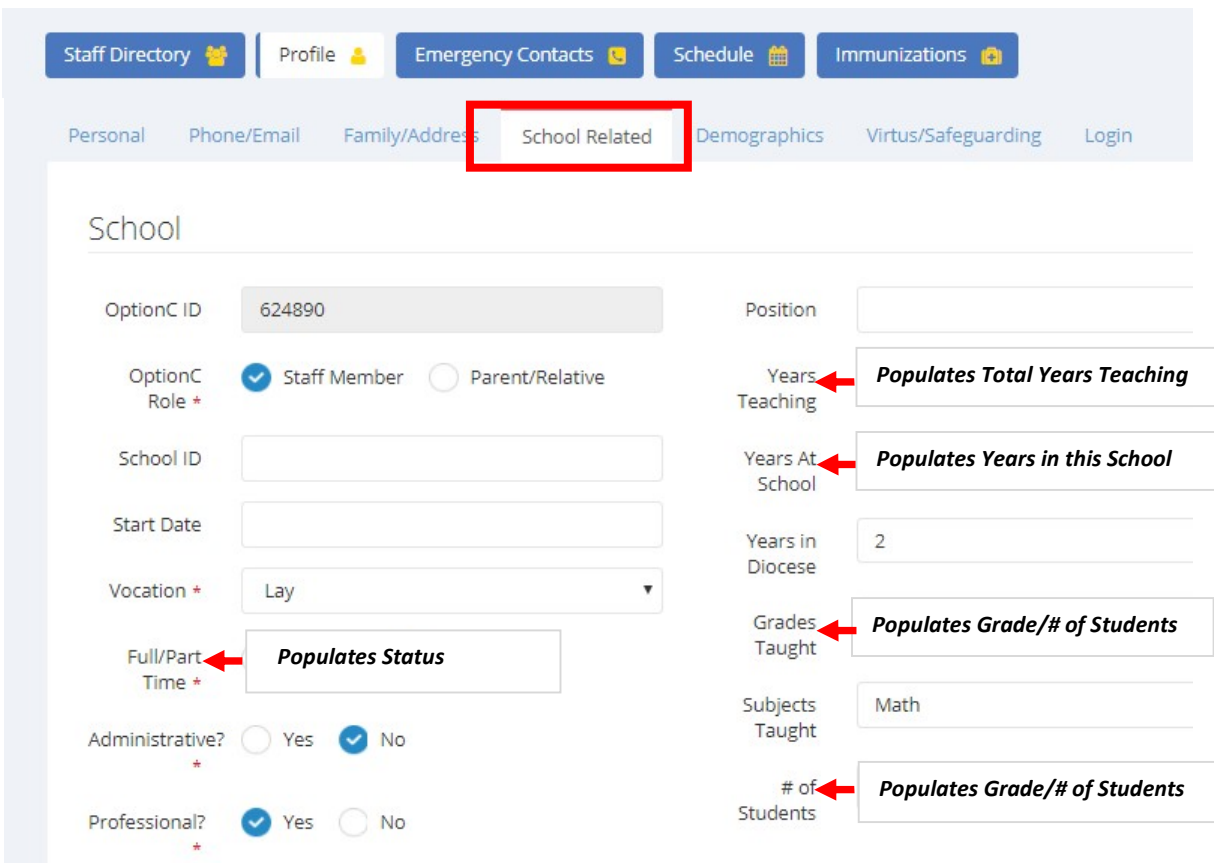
Staff Directory Profile Emergency Contacts Schedule Immunizations

Personal Phone/Email Family/Address School Related Demographics Virtus/Safeguarding Login

School

OptionC ID 624890

OptionC Role * Staff Member Parent/Relative

School ID

Start Date

Vocation * Lay

Full/Part Time * Populates Status

Administrative? * Yes No

Professional? * Yes No

Position

Years Teaching Populates Total Years Teaching

Years At School Populates Years in this School

Years in Diocese 2

Grades Taught Populates Grade/# of Students

Subjects Taught Math

# of Students Populates Grade/# of Students